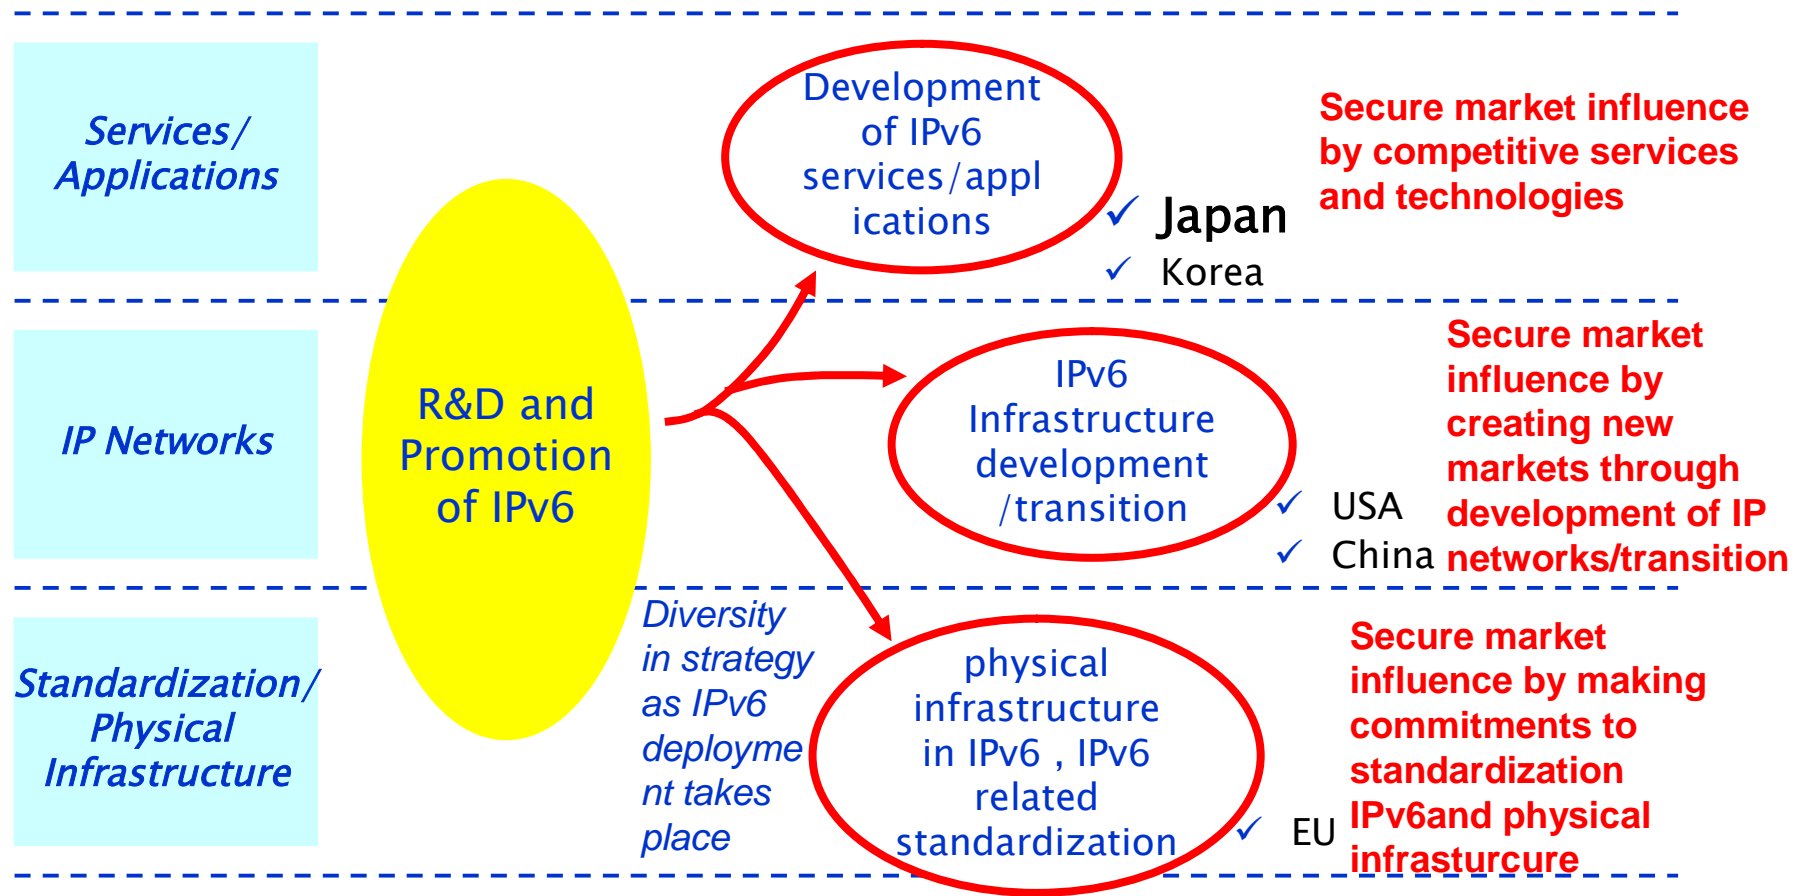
Services/ Applications

IP Networks

Standardization/ Physical Infrastructure

R&D and Promotion of IPv6

Development of IPv6 services/applications

✓ Japan
✓ Korea

Secure market influence by competitive services and technologies

IPv6 Infrastructure development /transition

✓ USA
✓ China

Secure market influence by creating new markets through development of IP networks/transition

Diversity in strategy as IPv6 deployment takes place

physical infrastructure in IPv6 , IPv6 related standardization

✓ EU

Secure market influence by making commitments to standardization IPv6and physical infrasturcure